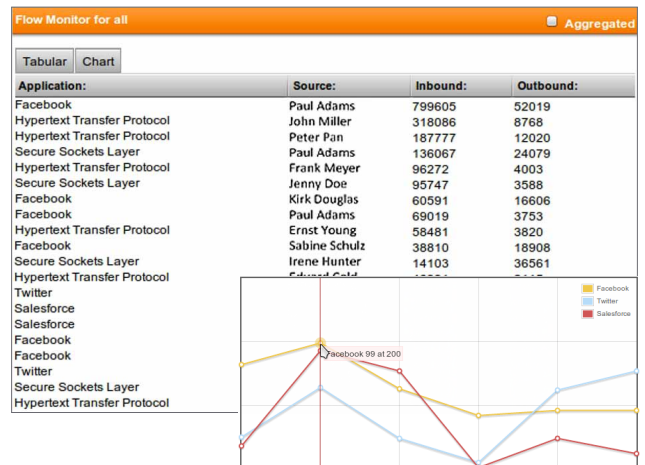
Flow Monitor for all

Aggregated

Tabular Chart

| Application: | Source: | Inbound: | Outbound: |
|---|---|---|---|
| Facebook | Paul Adams | 799605 | 52019 |
| Hypertext Transfer Protocol | John Miller | 318086 | 8768 |
| Hypertext Transfer Protocol | Peter Pan | 187777 | 12020 |
| Secure Sockets Layer | Paul Adams | 136067 | 24079 |
| Hypertext Transfer Protocol | Frank Meyer | 96272 | 4003 |
| Secure Sockets Layer | Jenny Doe | 95747 | 3588 |
| Facebook | Kirk Douglas | 60591 | 16606 |
| Facebook | Paul Adams | 69019 | 3753 |
| Hypertext Transfer Protocol | Ernst Young | 58481 | 3820 |
| Facebook | Sabine Schulz | 38810 | 18908 |
| Secure Sockets Layer | Irene Hunter | 14103 | 36561 |
| Hypertext Transfer Protocol | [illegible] | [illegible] | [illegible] |
| Twitter | | | |
| Salesforce | | | |
| Salesforce | | | |
| Facebook | | | |
| Facebook | | | |
| Twitter | | | |
| Secure Sockets Layer | | | |
| Hypertext Transfer Protocol | | | |

Facebook
Twitter
Salesforce

Facebook 99 at 200